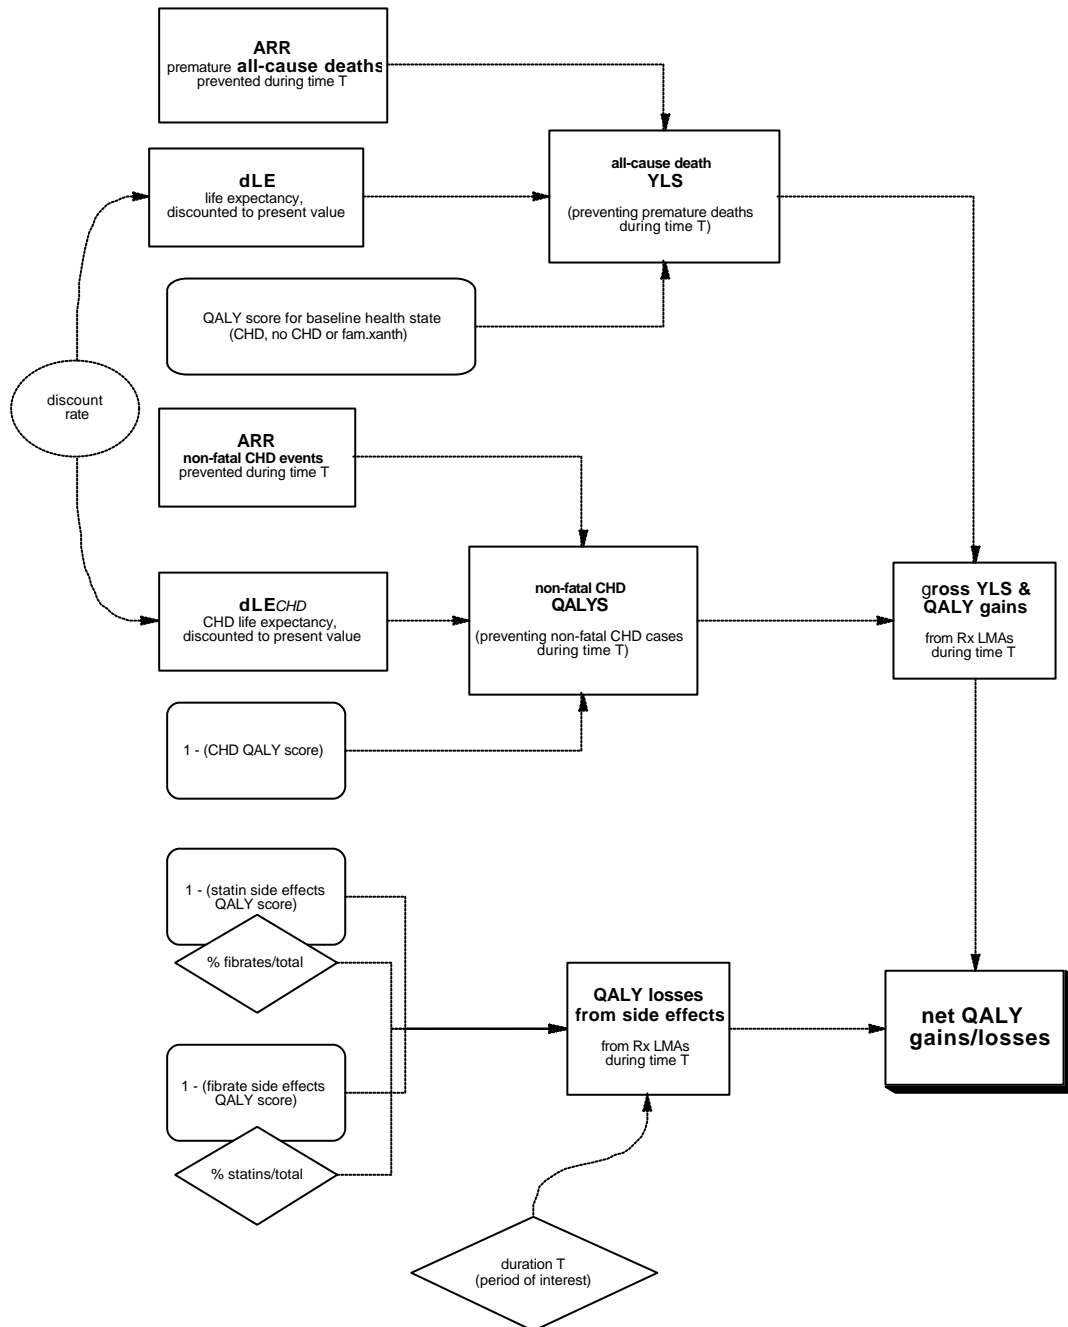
ARR
premature all-cause deaths
prevented during time T

all-cause death
YLS
(preventing premature deaths during time T)

dLE
life expectancy, discounted to present value

QALY score for baseline health state (CHD, no CHD or fam.xanth)

discount rate

ARR
non-fatal CHD events
prevented during time T

dLE*CHD*
CHD life expectancy, discounted to present value

non-fatal CHD
QALYS
(preventing non-fatal CHD cases during time T)

gross YLS & QALY gains
from Rx LMAs during time T

1 - (CHD QALY score)

1 - (statin side effects QALY score)

% fibrates/total

QALY losses from side effects
from Rx LMAs during time T

net QALY gains/losses

1 - (fibrate side effects QALY score)

% statins/total

duration T
(period of interest)